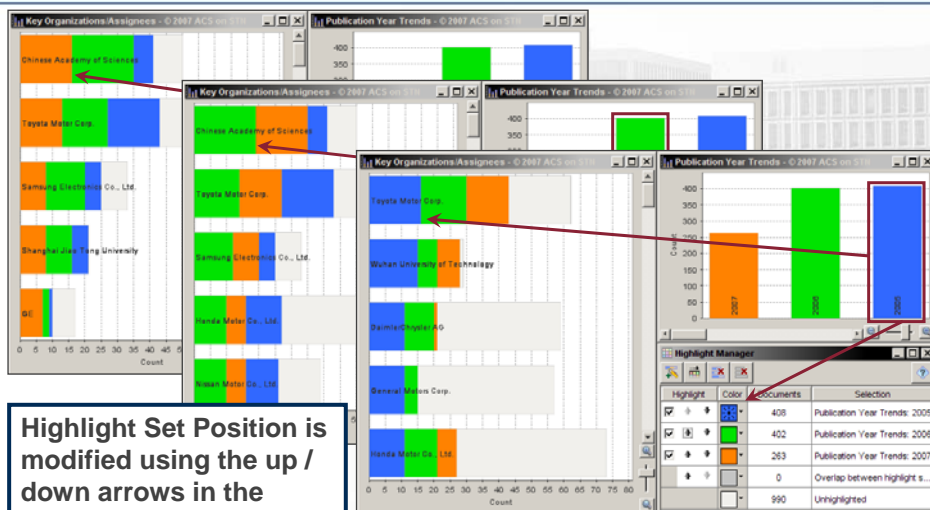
Key Organizations/Assignees - © 2007 ACS on STN

Publication Year Trends - © 2007 ACS on STN

400
350
300

Chinese Academy of Sciences

Toyota Motor Corp.

Samsung Electronics Co., Ltd.

Shanghai Jiao Tong University

GE

0 5 10 15 20 25 30 35 40 45 5

Count

Key Organizations/Assignees - © 2007 ACS on STN

Publication Year Trends - © 2007 ACS on STN

400
350

Chinese Academy of Sciences

Toyota Motor Corp.

Samsung Electronics Co., Ltd.

Honda Motor Co., Ltd.

Nissan Motor Co., Ltd.

Key Organizations/Assignees - © 2007 ACS on STN

Publication Year Trends - © 2007 ACS on STN

Toyota Motor Corp.

Wuhan University of Technology

DaimlerChrysler AG

General Motors Corp.

Honda Motor Co., Ltd.

0 5 10 15 20 25 30 35 40 45 50 55 60 65 70 75 80

Count

400
350
300
250
200
150
100
50
0

Count

2007
2006
2005

Highlight Manager

| Highlight | Color | Documents | Selection |
|---|---|---|---|
| | | 408 | Publication Year Trends: 2005 |
| | | 402 | Publication Year Trends: 2006 |
| | | 263 | Publication Year Trends: 2007 |
| | | 0 | Overlap between highlight s... |
| | | 990 | Unhighlighted |

Highlight Set Position is modified using the up / down arrows in the